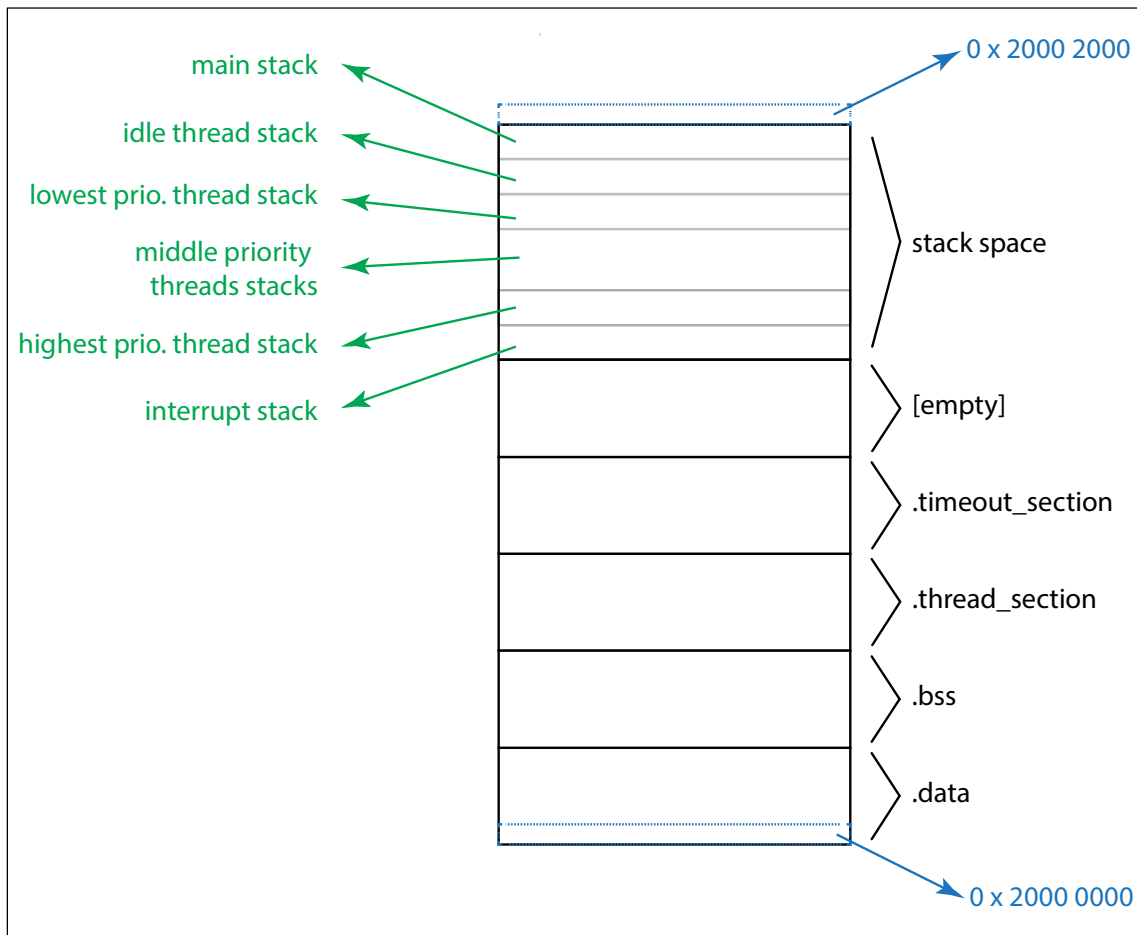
main stack

idle thread stack

lowest prio. thread stack

middle priority threads stacks

highest prio. thread stack

interrupt stack

0 x 2000 2000

stack space

[empty]

.timeout_section

.thread_section

.bss

.data

0 x 2000 0000